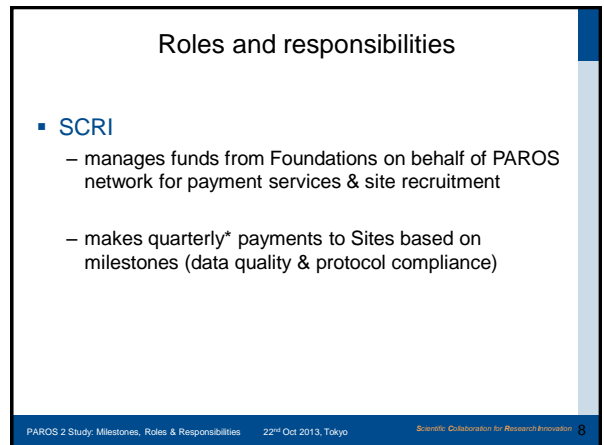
Roles and responsibilities

SCRI

– manages funds from Foundations on behalf of PAROS network for payment services & site recruitment

– makes quarterly* payments to Sites based on milestones (data quality & protocol compliance)

PAROS 2 Study: Milestones, Roles & Responsibilities 22$^{nd}$ Oct 2013, Tokyo Scientific Collaboration for Research Innovation 8